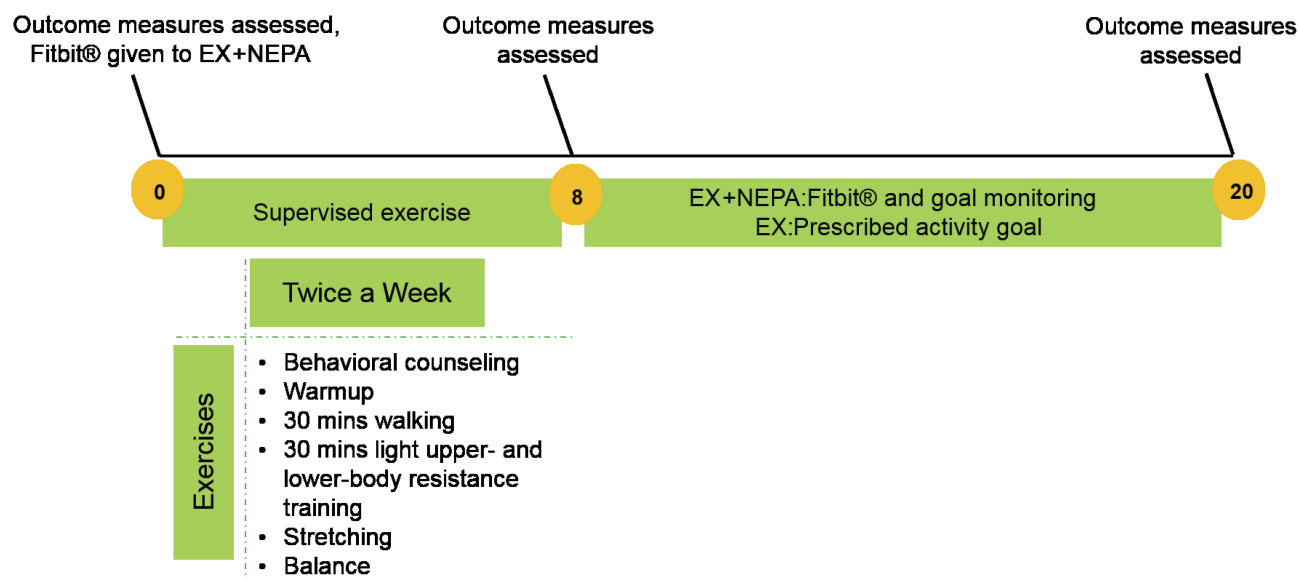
Outcome measures assessed, Fitbit® given to EX+NEPA

Outcome measures assessed

Outcome measures assessed

0

Supervised exercise

8

EX+NEPA:Fitbit® and goal monitoring
EX:Prescribed activity goal

20

Twice a Week

Exercises

- Behavioral counseling
- Warmup
- 30 mins walking
- 30 mins light upper- and lower-body resistance training
- Stretching
- Balance